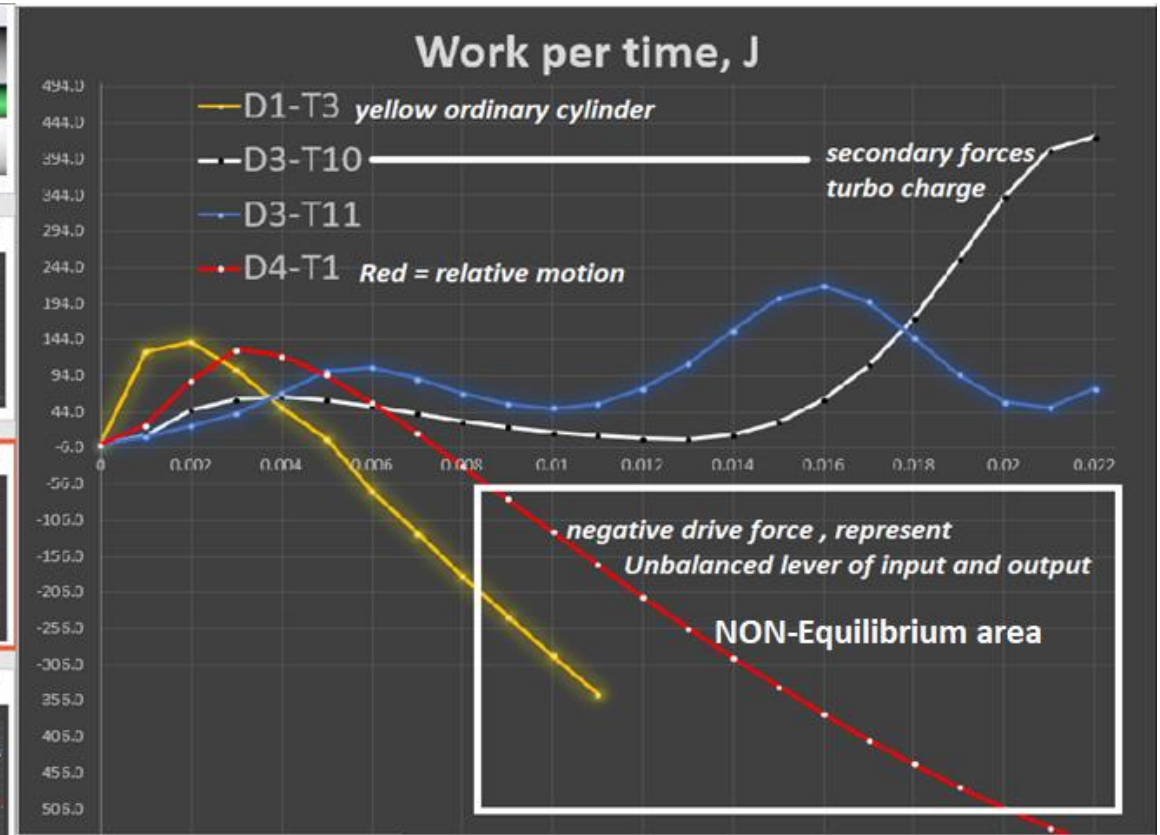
Work per time, J

D1-T3 yellow ordinary cylinder
D3-T10
D3-T11
D4-T1 Red = relative motion

secondary forces turbo charge

494.0
444.0
394.0
344.0
294.0
244.0
194.0
144.0
94.0
44.0
-6.0
-56.0
-106.0
-156.0
-206.0
-256.0
-306.0
-356.0
-406.0
-456.0
-506.0

0
0.002
0.004
0.006
0.008
0.01
0.012
0.014
0.016
0.018
0.02
0.022

negative drive force , represent
Unbalanced lever of input and output
NON-Equilibrium area